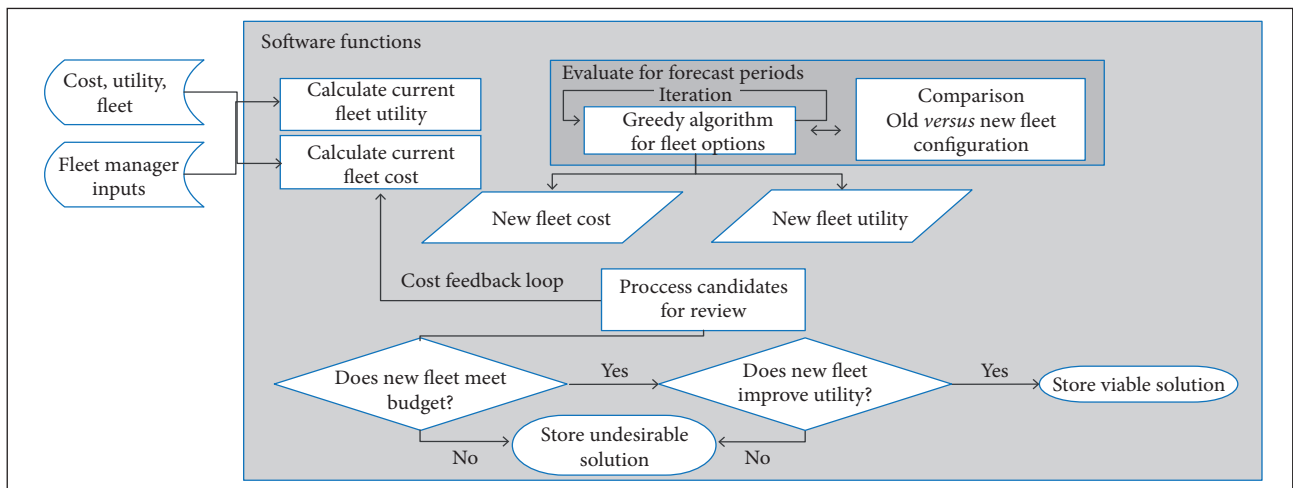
Software functions

Cost, utility, fleet

Fleet manager inputs

Calculate current fleet utility

Calculate current fleet cost

Evaluate for forecast periods

Iteration

Greedy algorithm for fleet options

Comparison Old *versus* new fleet configuration

New fleet cost

New fleet utility

Cost feedback loop

Proccess candidates for review

Does new fleet meet budget?

Yes

Does new fleet improve utility?

Yes

Store viable solution

No

Store undesirable solution

No